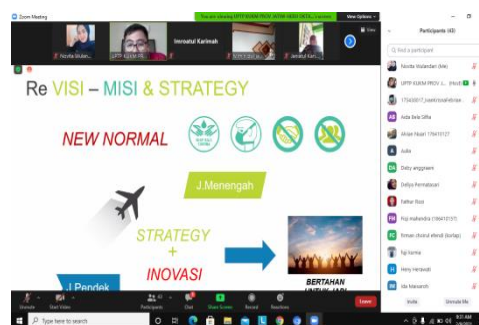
Zoom Meeting

You are viewing UPTP KUKM PROV JATIM ... screen

View Options

Novita Wulan...

UPTP KUKM PR...

Imroatul Karimah

Jenatul Kari...

Participants (45)

Find a participant

Novita Wulandari (Me)

UPTP KUKM PROV. J... (Host)

175430017_faradi...

Ada Bela Sifha

Akian Nuari 17641127

Aulia

Daby anggraeni

Deliya Permatasari

Fatihar Rizqi

Fuji mahendra (18641015)

Ikmain cholrul ehindi (Ketua)

Ngi Itumia

Heny Herawati

Ida Manzoich

Invite

Unmute Me

Re VISI – MISI & STRATEGY

NEW NORMAL

J.Menengah

STRATEGY + INOVASI

J.Pendek

BERTAHAN UNTUK JADI

Unmute

Start Video

Participants

Chat

Share Screen

Record

Reactions

Leave

Type here to search